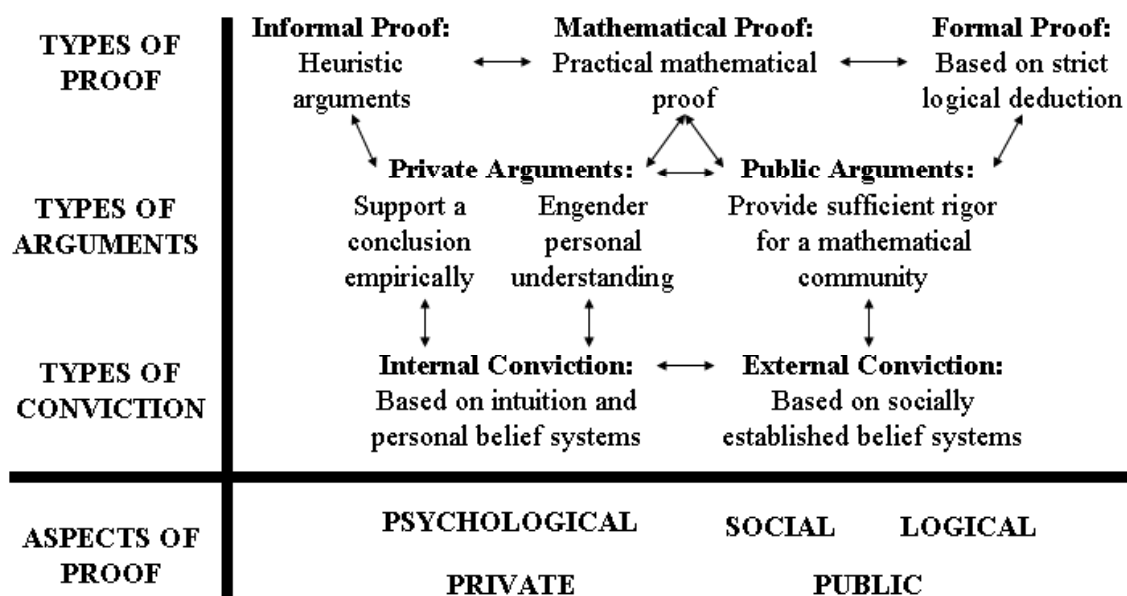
TYPES OF PROOF

Informal Proof: Heuristic arguments

Mathematical Proof: Practical mathematical proof

Formal Proof: Based on strict logical deduction

TYPES OF ARGUMENTS

Private Arguments:

Support a conclusion empirically

Engender personal understanding

Public Arguments: Provide sufficient rigor for a mathematical community

TYPES OF CONVICTION

Internal Conviction: Based on intuition and personal belief systems

External Conviction: Based on socially established belief systems

ASPECTS OF PROOF

PSYCHOLOGICAL

SOCIAL

LOGICAL

PRIVATE

PUBLIC